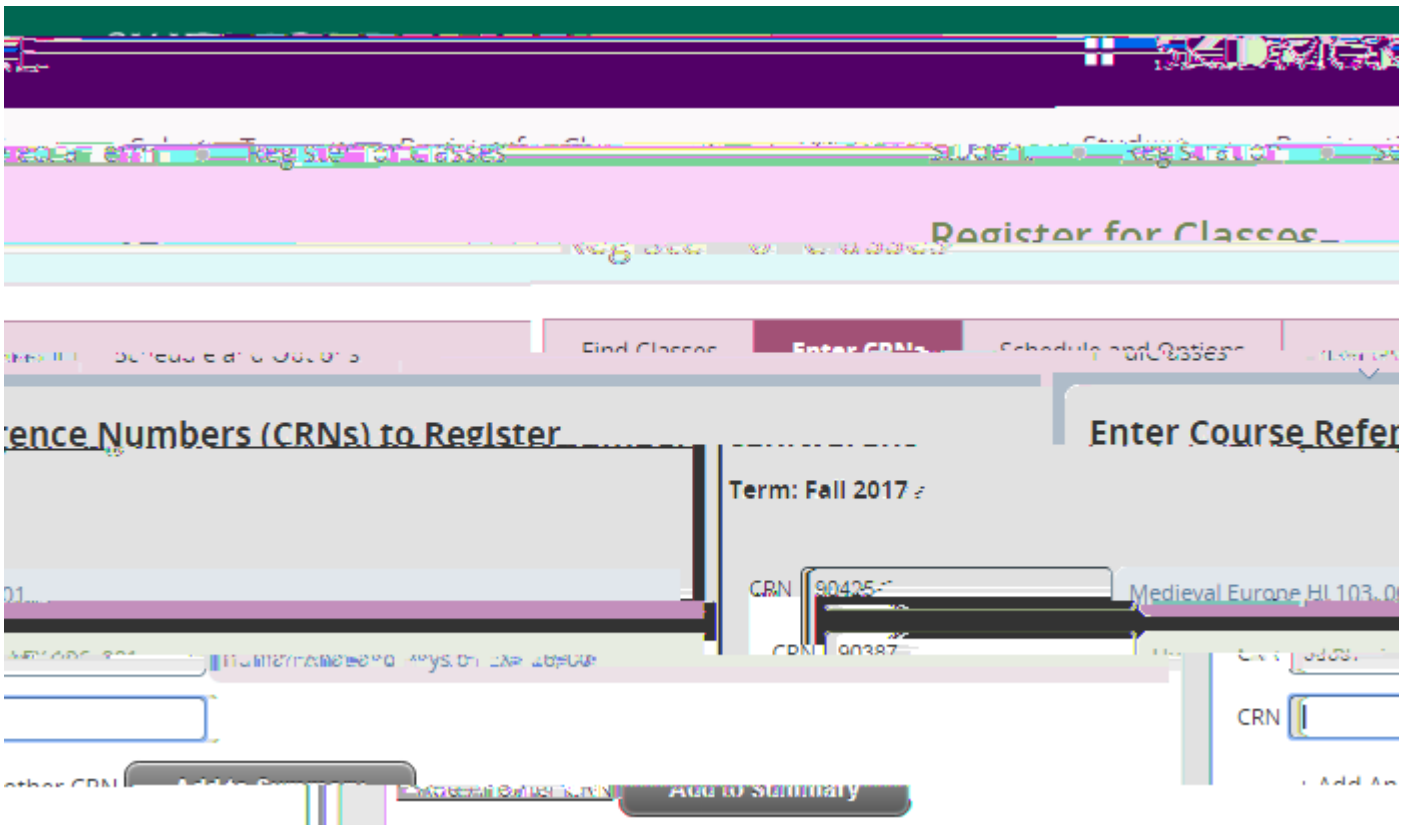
Register for Classes

Find Classes
Enter CRNs
Schedule and Options

rence Numbers (CRNs) to Register
Enter Course Refer

Term: Fall 2017

CRN 90425
Medieval Europe HI 103
CRN 90387
CRN

ther CRN
Add to Summary
Add to Summary
+ Add An